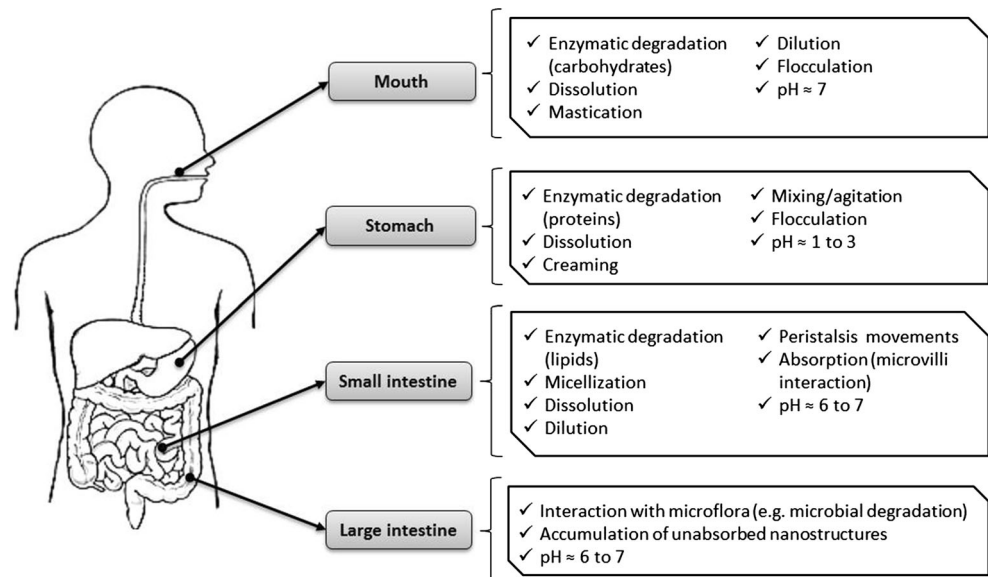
Mouth

✓ Enzymatic degradation (carbohydrates)
✓ Dissolution
✓ Mastication

✓ Dilution
✓ Flocculation
✓ pH ≈ 7

Stomach

✓ Enzymatic degradation (proteins)
✓ Dissolution
✓ Creaming

✓ Mixing/agitation
✓ Flocculation
✓ pH ≈ 1 to 3

Small intestine

✓ Enzymatic degradation (lipids)
✓ Micellization
✓ Dissolution
✓ Dilution

✓ Peristalsis movements
✓ Absorption (microvilli interaction)
✓ pH ≈ 6 to 7

Large intestine

✓ Interaction with microflora (e.g. microbial degradation)
✓ Accumulation of unabsorbed nanostructures
✓ pH ≈ 6 to 7